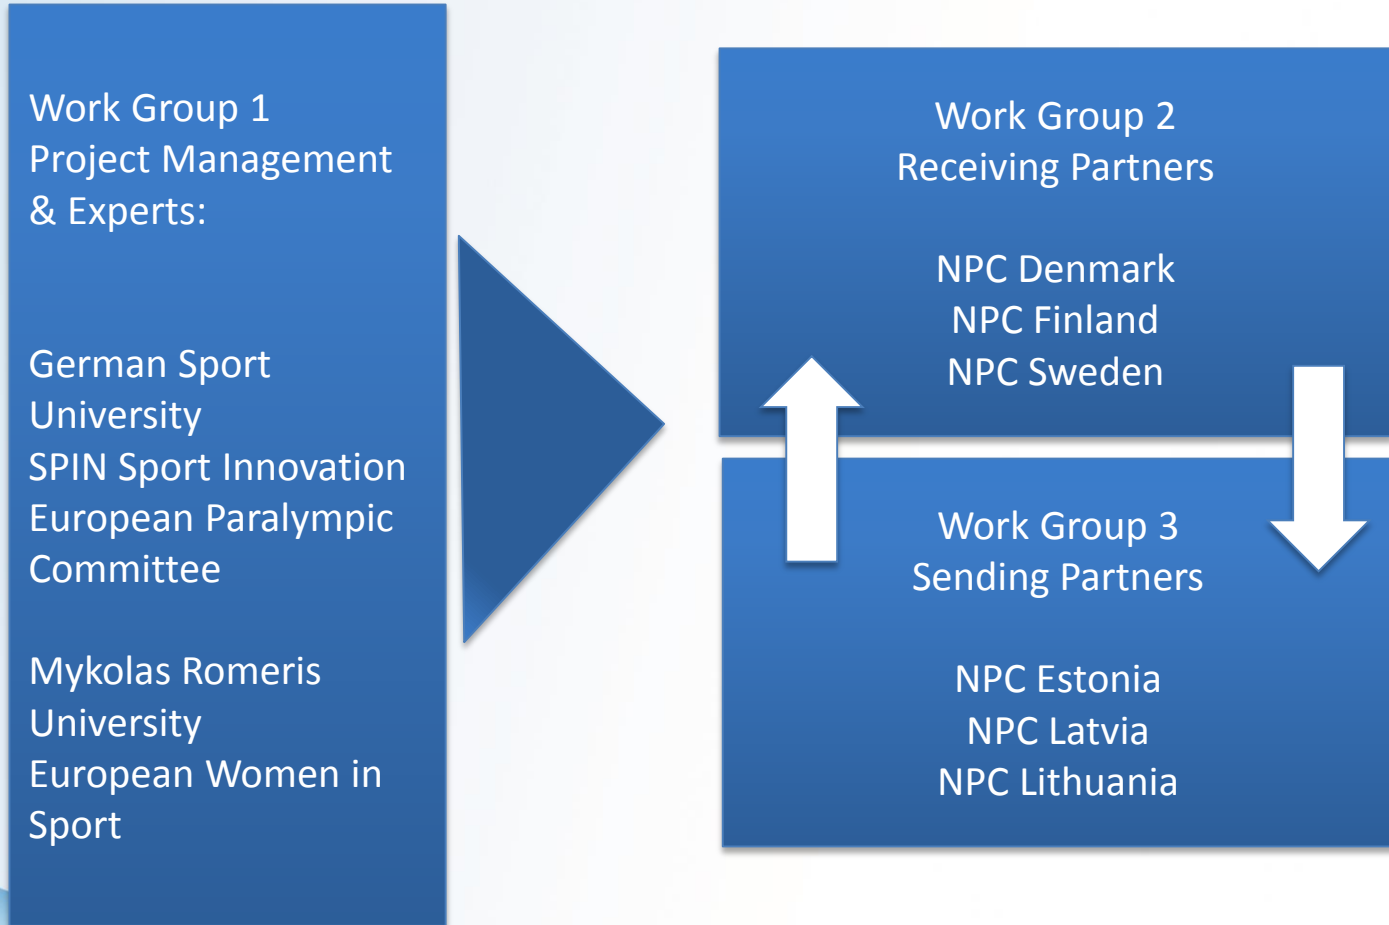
Work Group 1
Project Management & Experts:

German Sport University
SPIN Sport Innovation
European Paralympic Committee

Mykolas Romeris University
European Women in Sport

Work Group 2
Receiving Partners

NPC Denmark
NPC Finland
NPC Sweden

Work Group 3
Sending Partners

NPC Estonia
NPC Latvia
NPC Lithuania